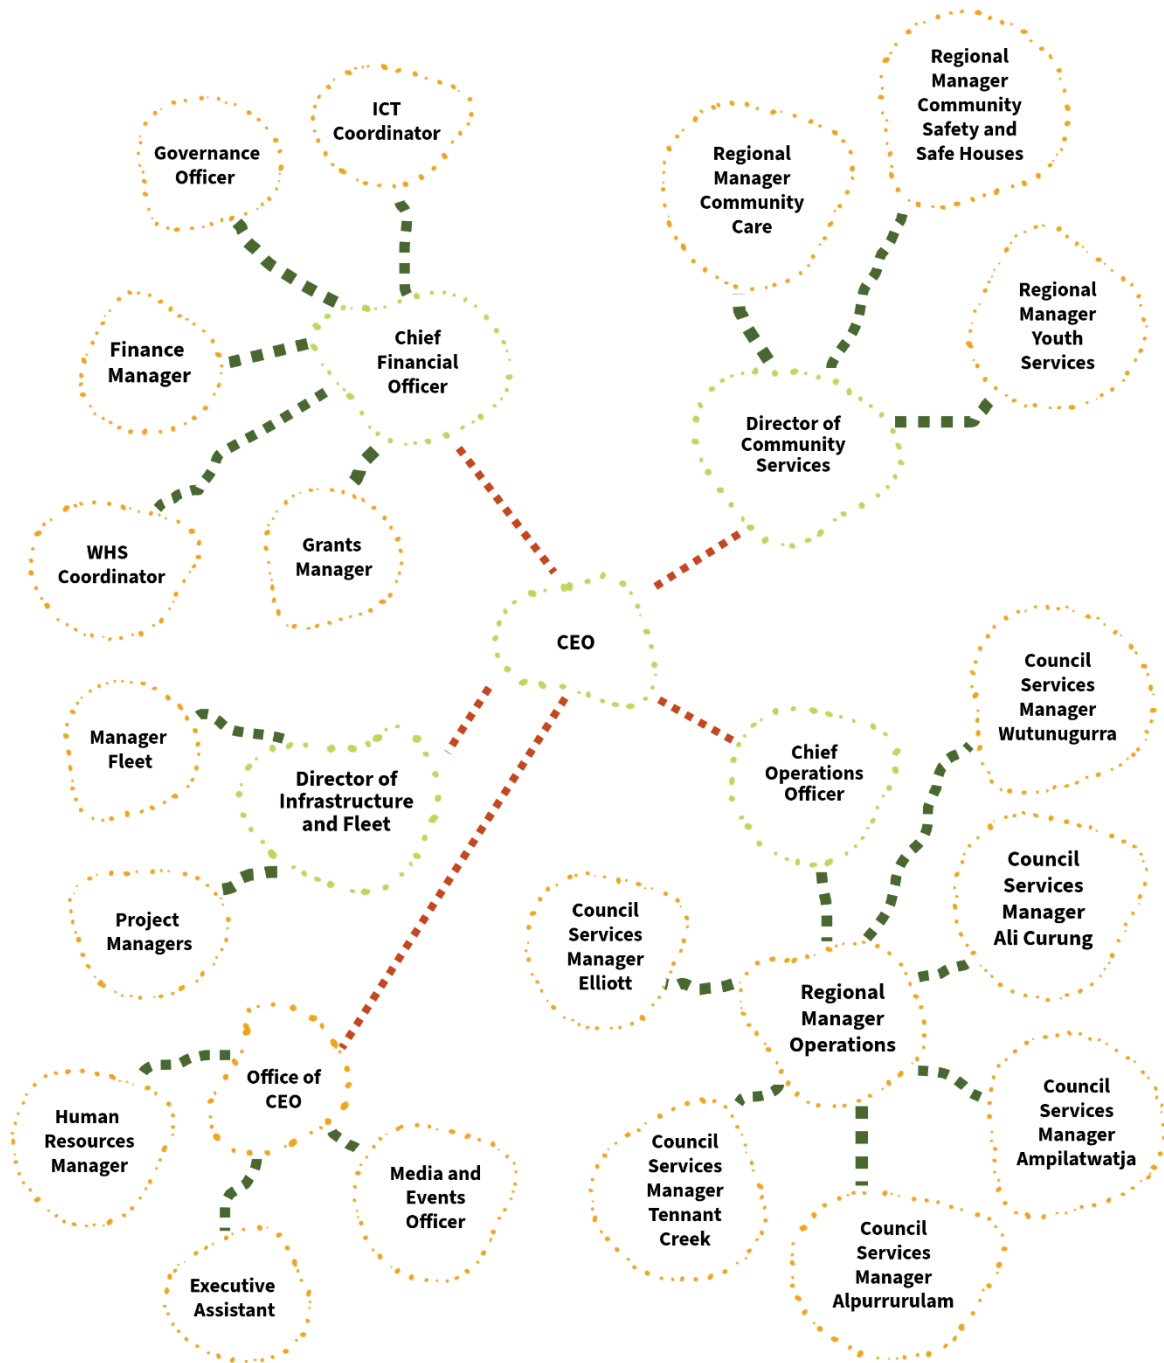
Governance Officer

ICT Coordinator

Regional Manager Community Care

Regional Manager Community Safety and Safe Houses

Finance Manager

Chief Financial Officer

Regional Manager Youth Services

Director of Community Services

WHS Coordinator

Grants Manager

CEO

Council Services Manager Wutunugurra

Manager Fleet

Director of Infrastructure and Fleet

Chief Operations Officer

Council Services Manager Ali Curung

Project Managers

Council Services Manager Elliott

Regional Manager Operations

Human Resources Manager

Office of CEO

Council Services Manager Ampilatwatja

Media and Events Officer

Council Services Manager Tennant Creek

Council Services Manager Alpurrurulam

Executive Assistant